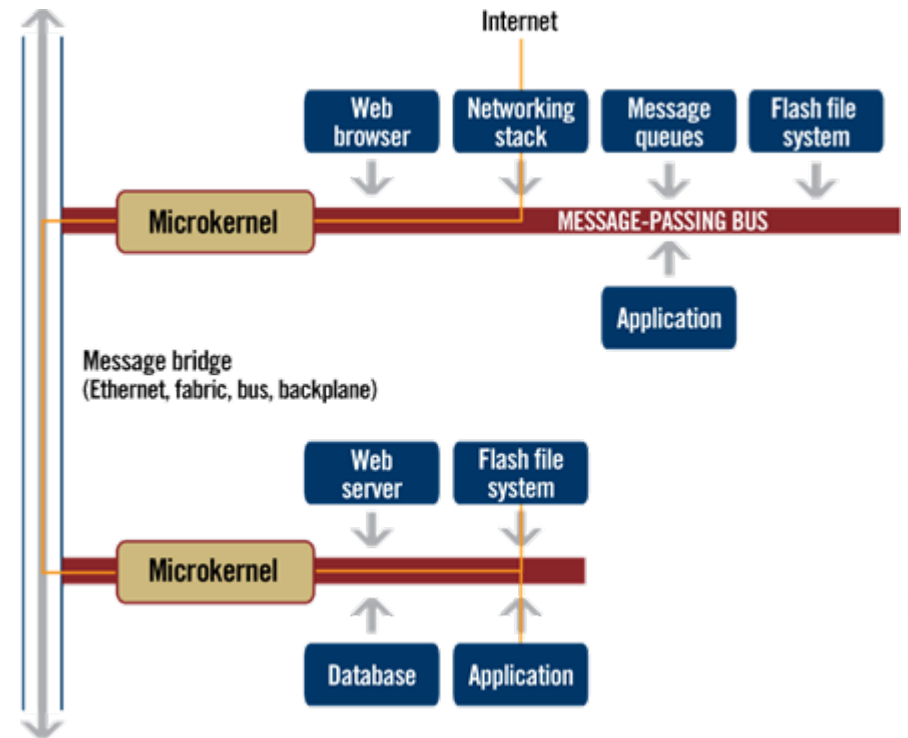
Internet

Web browser

Networking stack

Message queues

Flash file system

Microkernel

MESSAGE-PASSING BUS

Application

Message bridge
(Ethernet, fabric, bus, backplane)

Web server

Flash file system

Microkernel

Database

Application